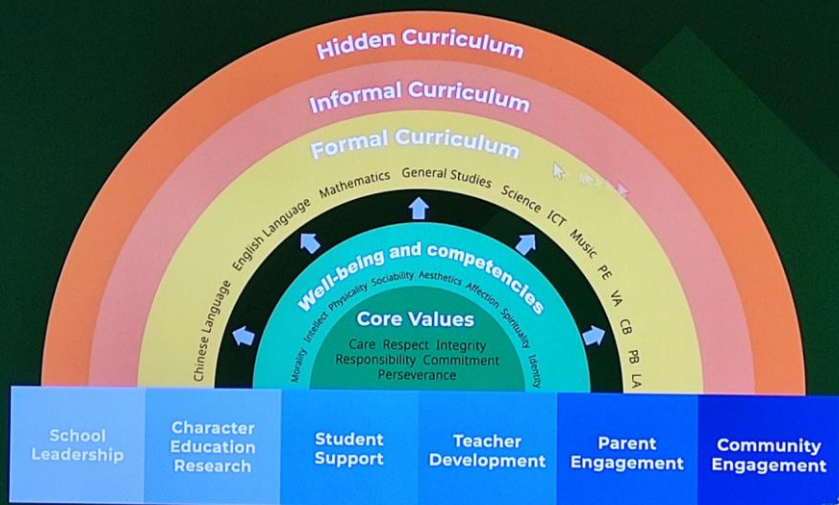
Hidden Curriculum

Informal Curriculum

Formal Curriculum

Chinese Language English Language Mathematics General Studies Science ICT Music PE VA CB PB LA

Well-being and competencies

Morality Intellect Physicality Sociability Aesthetics Affection Spirituality Identity

Core Values

Care Respect Integrity Responsibility Commitment Perseverance

School Leadership

Character Education Research

Student Support

Teacher Development

Parent Engagement

Community Engagement